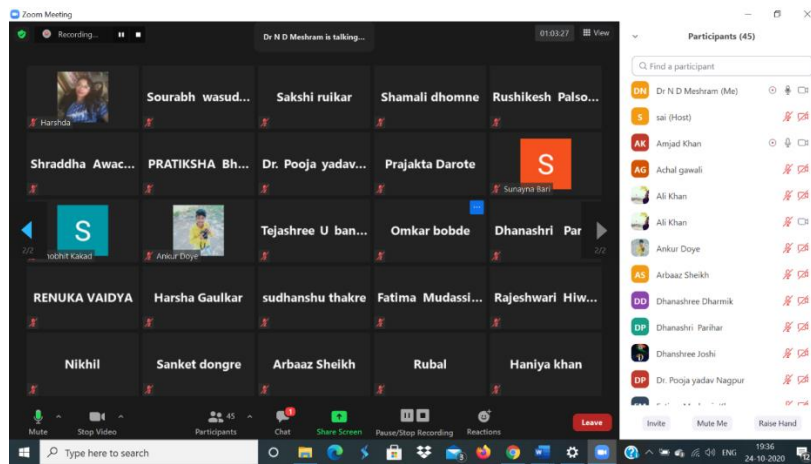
Zoom Meeting

Recording...

Dr N D Meshram is talking...

01:03:27

View

Harshda

Sourabh wasud...

Sakshi ruikar

Shamali dhomne

Rushikesh Palso...

Shraddha Awac...

PRATIKSHA Bh...

Dr. Pooja yadav...

Prajakta Darote

S

Sunayna Bari

2/2

S

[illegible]hobhit Kakad

Ankur Doye

Tejashree U ban...

Omkar bobde

Dhanashri Par

2/2

RENUKA VAIDYA

Harsha Gaulkar

sudhanshu thakre

Fatima Mudassi...

Rajeshwari Hiw...

Nikhil

Sanket dongre

Arbaaz Sheikh

Rubal

Haniya khan

Mute

Stop Video

45

Participants

1

Chat

Share Screen

Pause/Stop Recording

Reactions

Leave

Participants (45)

Find a participant

DN Dr N D Meshram (Me)

S sai (Host)

AK Amjad Khan

AG Achal gawali

Ali Khan

Ali Khan

Ankur Doye

AS Arbaaz Sheikh

DD Dhanashree Dharmik

DP Dhanashri Parihar

Dhanshree Joshi

DP Dr. Pooja yadav Nagpur

Invite

Mute Me

Raise Hand

Type here to search

ENG

19:36

24-10-2020